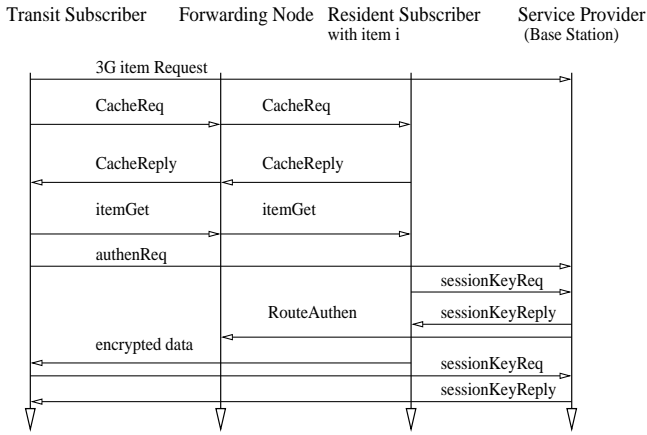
Transit Subscriber

Forwarding Node

Resident Subscriber
with item i

Service Provider
(Base Station)

3G item Request

CacheReq

CacheReq

CacheReply

CacheReply

itemGet

itemGet

authenReq

sessionKeyReq

RouteAuthen

sessionKeyReply

encrypted data

sessionKeyReq

sessionKeyReply